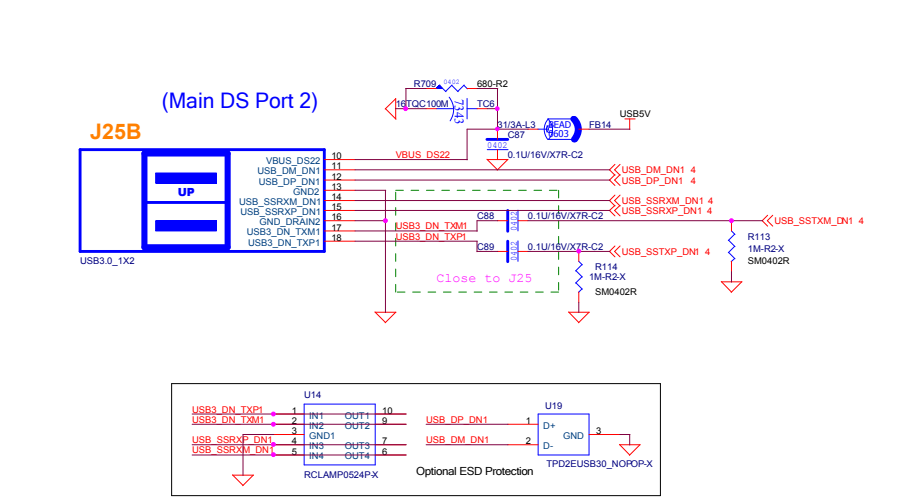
(Main DS Port 2)

J25B

UP

USB3.0_1X2

VBUS_DS22 10
USB_DM_DN1 11
USB_DP_DN1 12
GND2 13
USB_SSRXM_DN1 14
USB_SSRXP_DN1 15
GND_DRAIN2 16
USB3_DN_TXM1 17
USB3_DN_TXP1 18

R709 0402 680-R2
16TQC100M
TC6
1/3A-L3
C87
0402
BEAD 0603
FB14
USB5V
0.1U/16V/X7R-C2
VBUS_DS22

USB_DM_DN1 4
USB_DP_DN1 4
USB_SSRXM_DN1 4
USB_SSRXP_DN1 4

C88
0402
0.1U/16V/X7R-C2
USB3_DN_TXM1
USB3_DN_TXP1
C89
0402
0.1U/16V/X7R-C2
USB_SSTXM_DN1 4
USB_SSTXP_DN1 4

R113
1M-R2-X
SM0402R

R114
1M-R2-X
SM0402R

Close to J25

U14
USB3_DN_TXP1 1 IN1 OUT1 10
USB3_DN_TXM1 2 IN2 OUT2 9
3 GND1
USB_SSRXP_DN1 4 IN3 OUT3 7
USB_SSRXM_DN1 5 IN4 OUT4 6
RCLAMP0524P-X

U19
USB_DP_DN1 1 D+
USB_DM_DN1 2 D-
GND 3
TPD2EUSB30_NOPOP-X

Optional ESD Protection